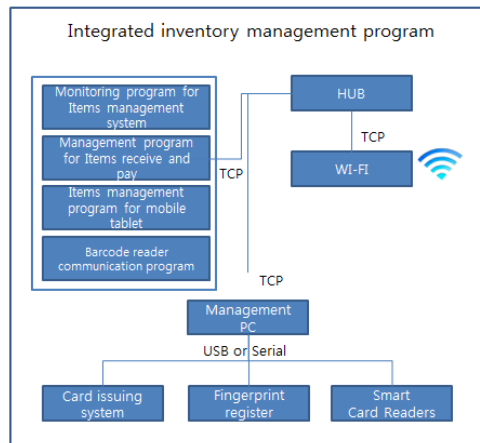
Integrated inventory management program

Monitoring program for Items management system

Management program for Items receive and pay

Items management program for mobile tablet

Barcode reader communication program

HUB

TCP

WI-FI

TCP

TCP

Management PC

USB or Serial

Card issuing system

Fingerprint register

Smart Card Readers